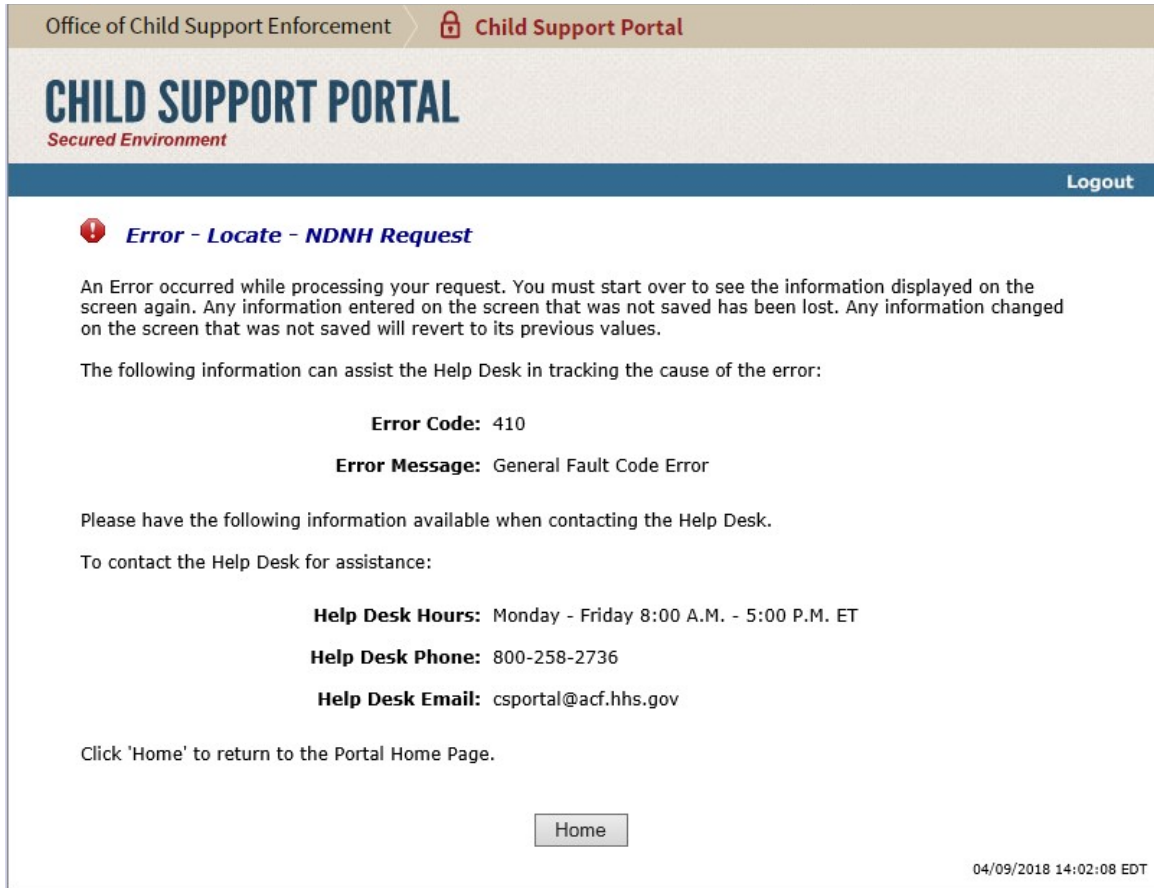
Office of Child Support Enforcement
Child Support Portal

CHILD SUPPORT PORTAL
Secured Environment

Logout

Error - Locate - NDNH Request

An Error occurred while processing your request. You must start over to see the information displayed on the screen again. Any information entered on the screen that was not saved has been lost. Any information changed on the screen that was not saved will revert to its previous values.

The following information can assist the Help Desk in tracking the cause of the error:

Error Code: 410

Error Message: General Fault Code Error

Please have the following information available when contacting the Help Desk.

To contact the Help Desk for assistance:

Help Desk Hours: Monday - Friday 8:00 A.M. - 5:00 P.M. ET

Help Desk Phone: 800-258-2736

Help Desk Email: csportal@acf.hhs.gov

Click 'Home' to return to the Portal Home Page.

Home

04/09/2018 14:02:08 EDT